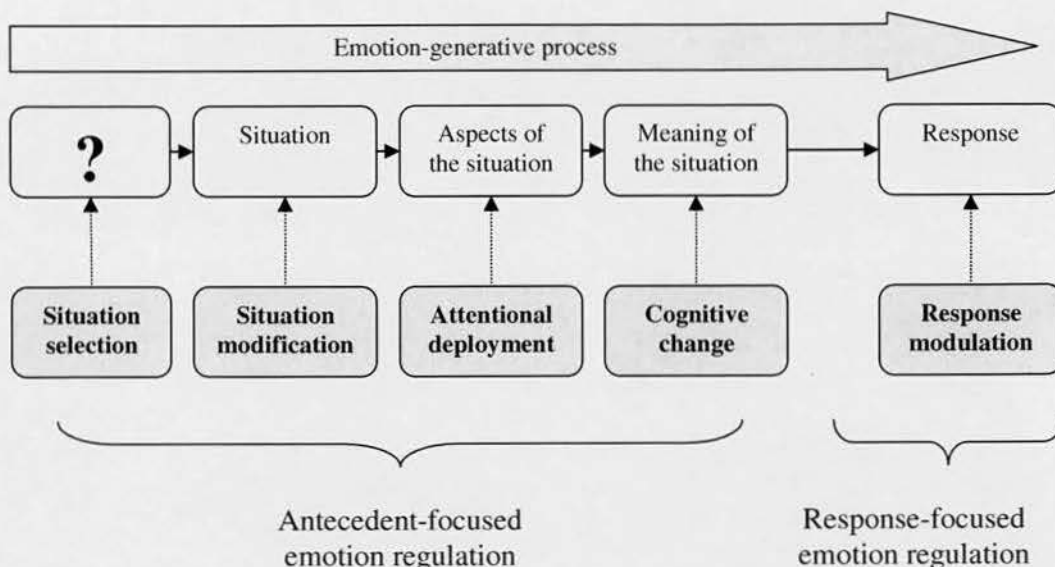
Emotion-generative process

?

Situation

Aspects of the situation

Meaning of the situation

Response

**Situation selection**

**Situation modification**

**Attentional deployment**

**Cognitive change**

**Response modulation**

Antecedent-focused emotion regulation

Response-focused emotion regulation